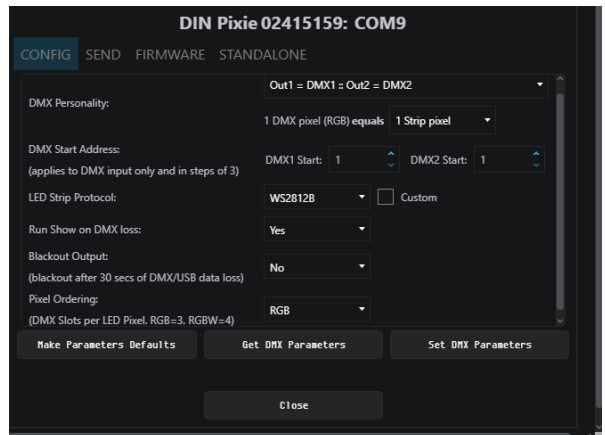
DIN Pixie 02415159: COM9

CONFIG SEND FIRMWARE STANDALONE

DMX Personality:
Out1 = DMX1 :: Out2 = DMX2
1 DMX pixel (RGB) equals 1 Strip pixel

DMX Start Address:
(applies to DMX input only and in steps of 3)
DMX1 Start: 1
DMX2 Start: 1

LED Strip Protocol:
WS2812B
Custom

Run Show on DMX loss:
Yes

Blackout Output:
(blackout after 30 secs of DMX/USB data loss)
No

Pixel Ordering:
(DMX Slots per LED Pixel. RGB=3. RGBW=4)
RGB

Make Parameters Defaults
Get DMX Parameters
Set DMX Parameters

Close